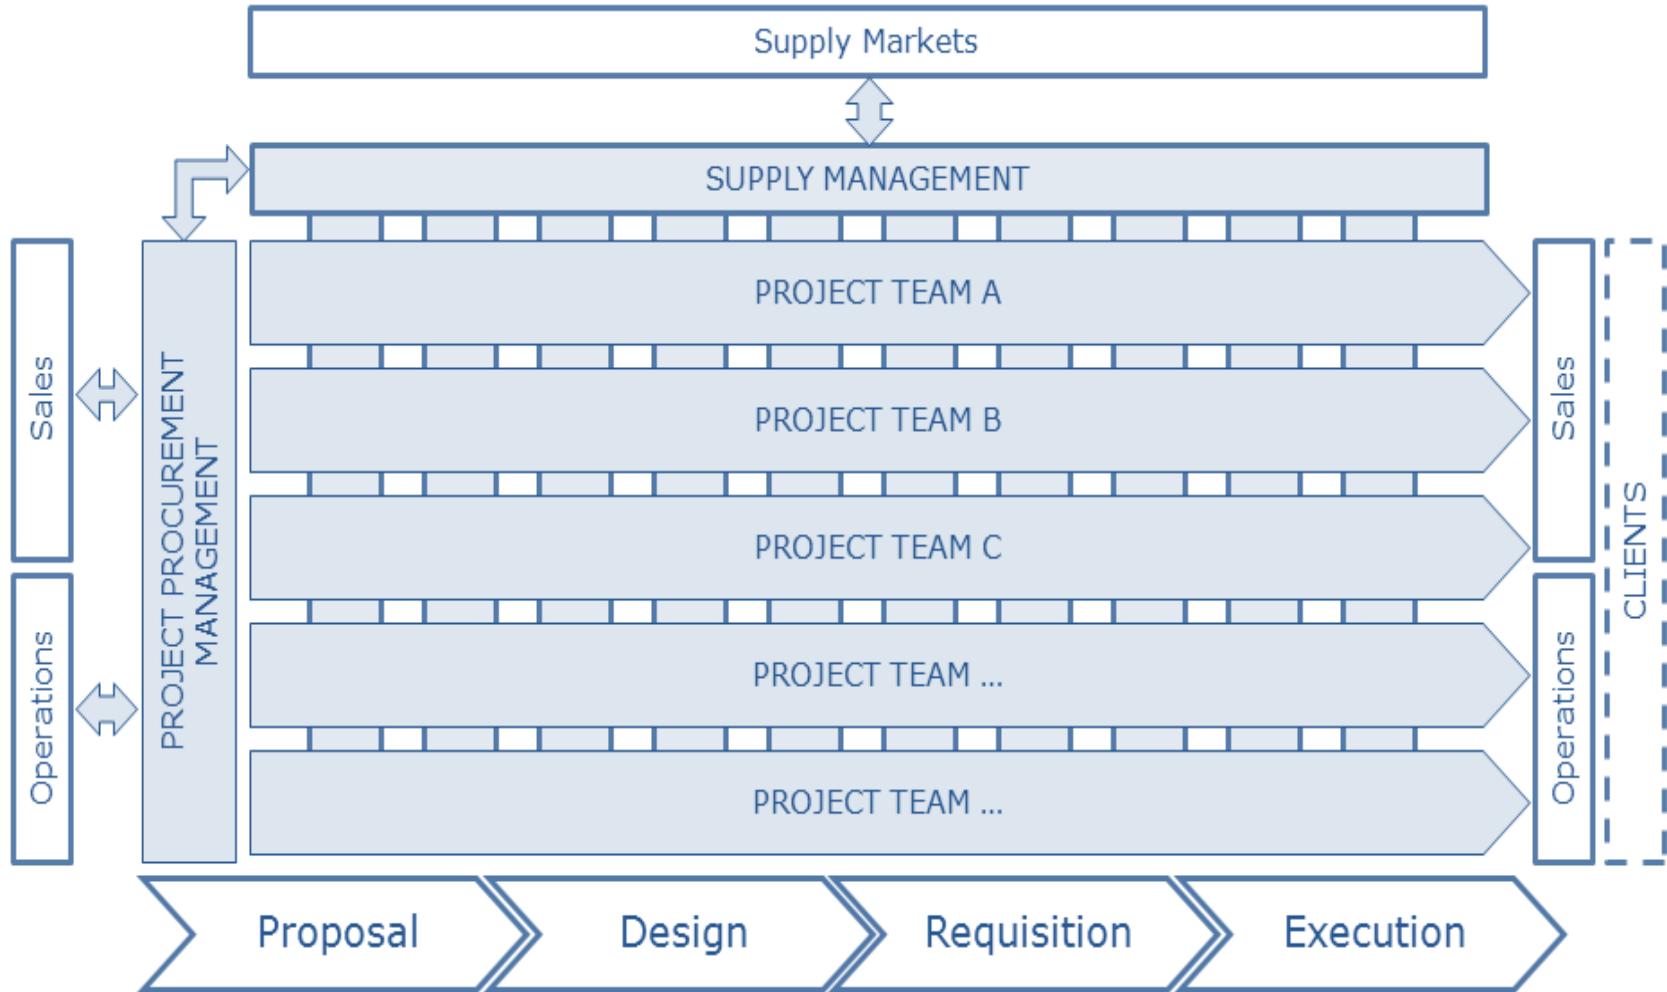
Supply Markets

SUPPLY MANAGEMENT

Sales

Operations

PROJECT PROCUREMENT MANAGEMENT

PROJECT TEAM A

PROJECT TEAM B

PROJECT TEAM C

PROJECT TEAM ...

PROJECT TEAM ...

Sales

Operations

CLIENTS

Proposal

Design

Requisition

Execution